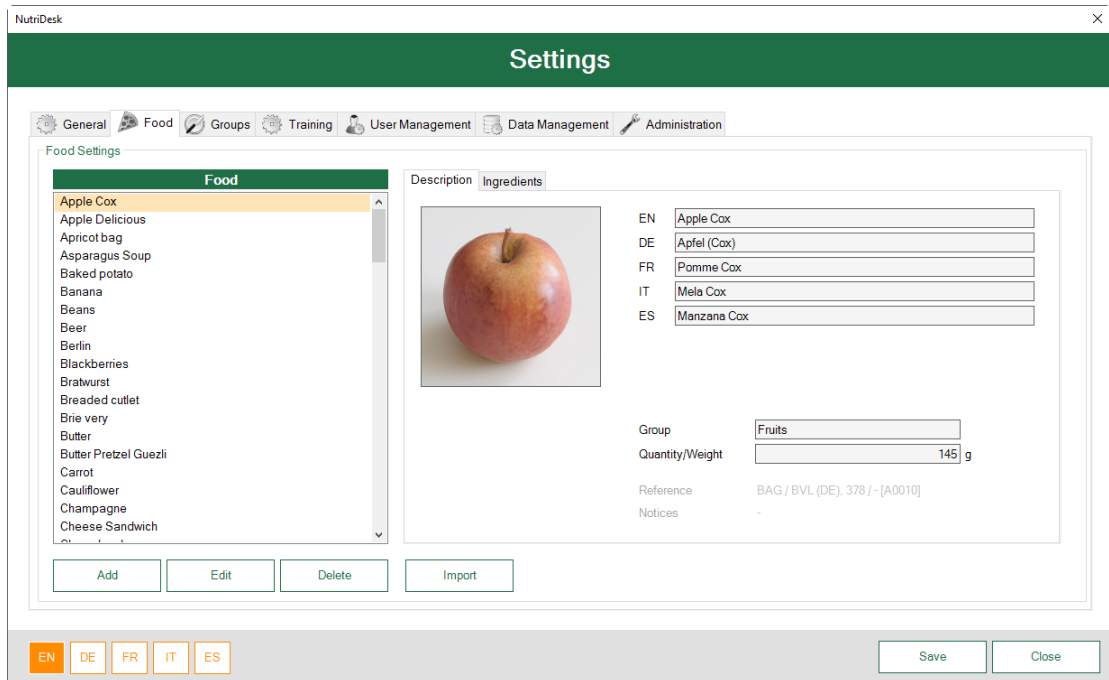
NutriDesk

Settings

General Food Groups Training User Management Data Management Administration

Food Settings

Food

Apple Cox
Apple Delicious
Apricot bag
Asparagus Soup
Baked potato
Banana
Beans
Beer
Berlin
Blackberries
Bratwurst
Breaded cutlet
Brie very
Butter
Butter Pretzel Guezli
Carrot
Cauliflower
Champagne
Cheese Sandwich
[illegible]

Description Ingredients

EN Apple Cox
DE Apfel (Cox)
FR Pomme Cox
IT Mela Cox
ES Manzana Cox

Group Fruits
Quantity/Weight 145 g

Reference BAG / BVL (DE), 378 / - [A0010]
Notices -

Add Edit Delete Import

EN DE FR IT ES

Save Close